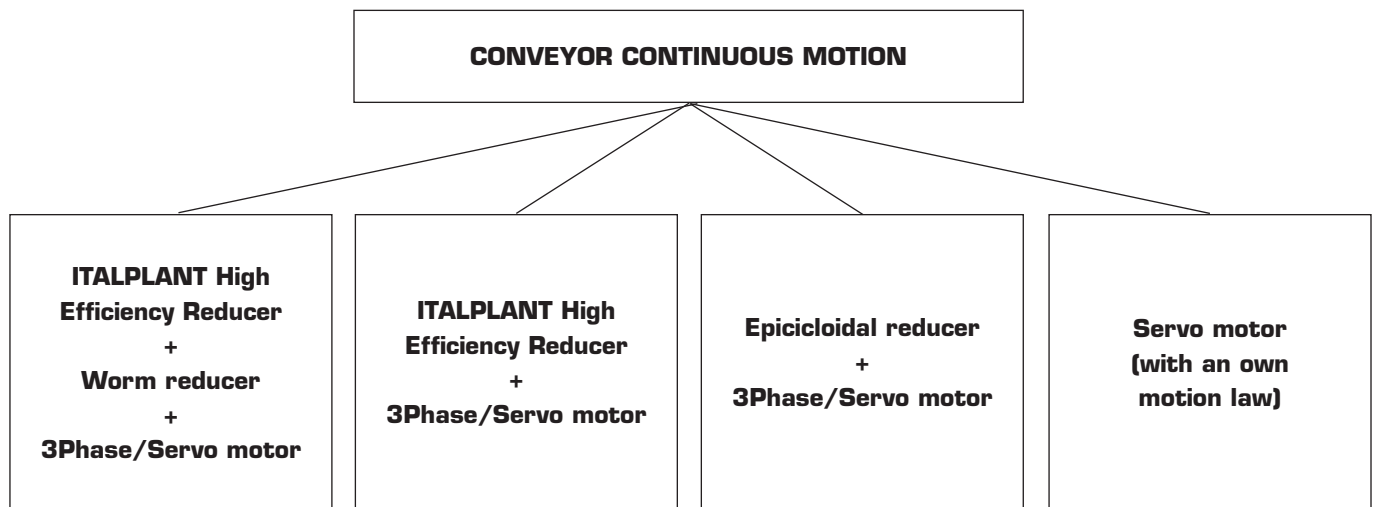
CONVEYOR CONTINUOUS MOTION

ITALPLANT High Efficiency Reducer
+
Worm reducer
+
3Phase/Servo motor

ITALPLANT High Efficiency Reducer
+
3Phase/Servo motor

Epicicloidal reducer
+
3Phase/Servo motor

Servo motor (with an own motion law)